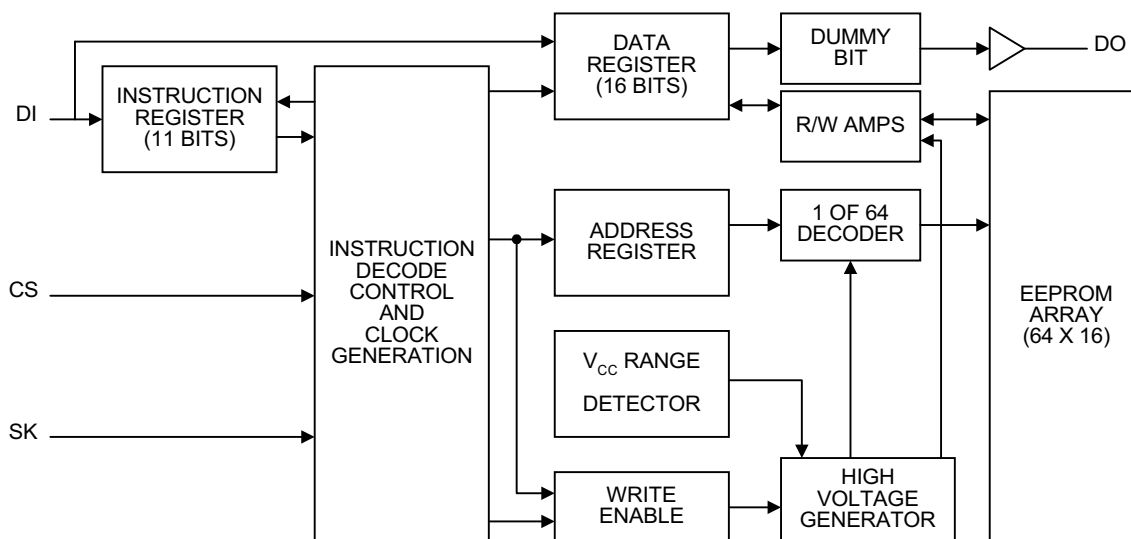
DATA REGISTER (16 BITS)

DUMMY BIT

DO

DI

INSTRUCTION REGISTER (11 BITS)

R/W AMPS

INSTRUCTION DECODE CONTROL AND CLOCK GENERATION

ADDRESS REGISTER

1 OF 64 DECODER

CS

EEPROM ARRAY (64 X 16)

$V_{CC}$ RANGE DETECTOR

SK

WRITE ENABLE

HIGH VOLTAGE GENERATOR